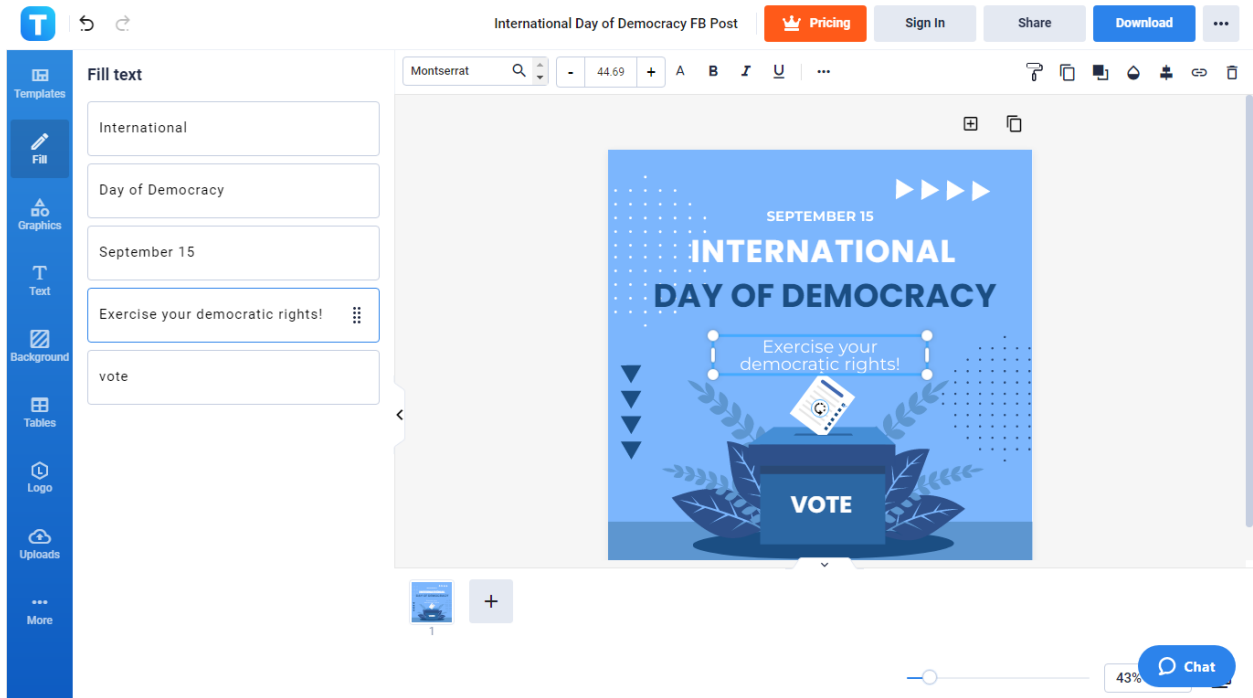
International Day of Democracy FB Post

Pricing

Sign In

Share

Download

Templates

Fill

Graphics

Text

Background

Tables

Logo

Uploads

More

Fill text

International

Day of Democracy

September 15

Exercise your democratic rights!

vote

Montserrat

-

44.69

+

A

B

I

U

...

SEPTEMBER 15

INTERNATIONAL

DAY OF DEMOCRACY

Exercise your democratic rights!

VOTE

1

+

43%

Chat